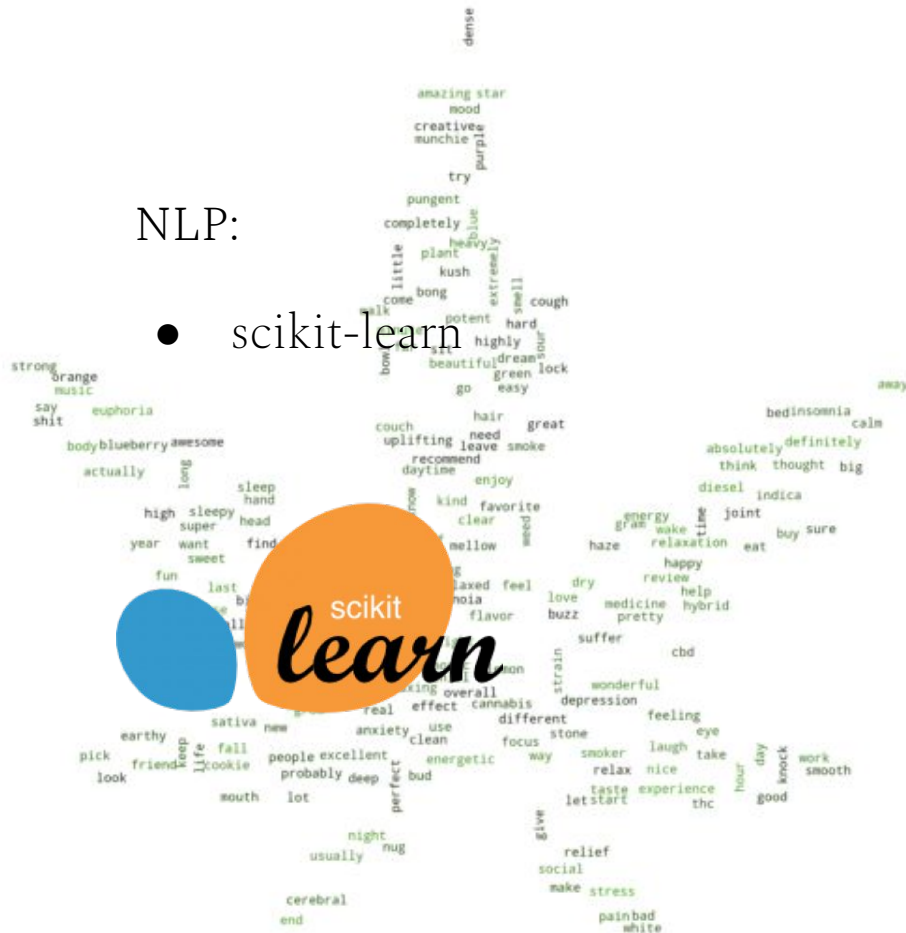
NLP:

● scikit-learn

scikit learn

dense
amazing star
mood
creative
munchie
purple
try
pungent
completely
blue
heavy
plant
little
kush
extremely
smell
bong
come
cough
potent
hard
highly
sour
dream
bowl
beautiful
green
lock
go
easy
strong
orange
music
say
shit
euphoria
body
blueberry
awesome
actually
long
sleep
hand
high
sleepy
super
head
year
want
find
sweet
fun
last
hair
great
need
couch
uplifting
leave
smoke
recommend
daytime
enjoy
know
kind
favorite
clear
weed
mellow
relaxed
feel
noia
dry
love
flavor
buzz
suffer
strain
overall
cannabis
effect
real
different
depression
anxiety
use
clean
focus
stone
sativa
new
earthy
keep
life
fall
pick
friend
cookie
people
excellent
look
probably
deep
perfect
energetic
bud
way
mouth
lot
away
bed
insomnia
calm
absolutely
definitely
think
thought
big
diesel
indica
energy
gram
wake
time
joint
haze
relaxation
eat
buy
sure
happy
review
help
medicine
pretty
hybrid
cbd
wonderful
feeling
laugh
eye
smoker
take
day
knock
work
smooth
relax
nice
hour
taste
let
start
experience
thc
good
night
usually
nug
give
relief
social
make
stress
cerebral
end
pain
bad
white